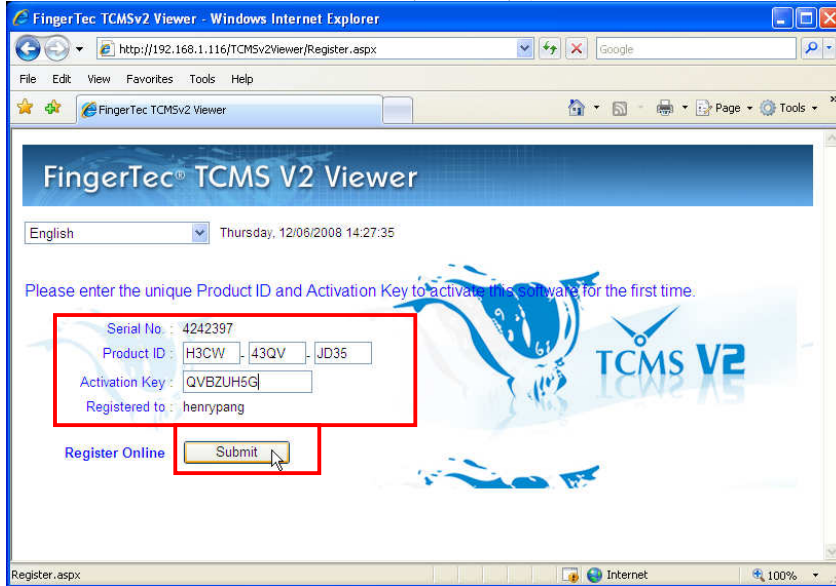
FingerTec TCMSv2 Viewer - Windows Internet Explorer

http://192.168.1.116/TCMSv2Viewer/Register.aspx

Google

File Edit View Favorites Tools Help

FingerTec TCMSv2 Viewer

Page Tools

FingerTec® TCMS V2 Viewer

English

Thursday, 12/06/2008 14:27:35

Please enter the unique Product ID and Activation Key to activate this software for the first time.

Serial No. : 4242397

Product ID : H3CW - 43QV - JD35

Activation Key : QVBZUH5G

Registered to : henrypang

Register Online

Submit

TCMS V2

Register.aspx

Internet

100%